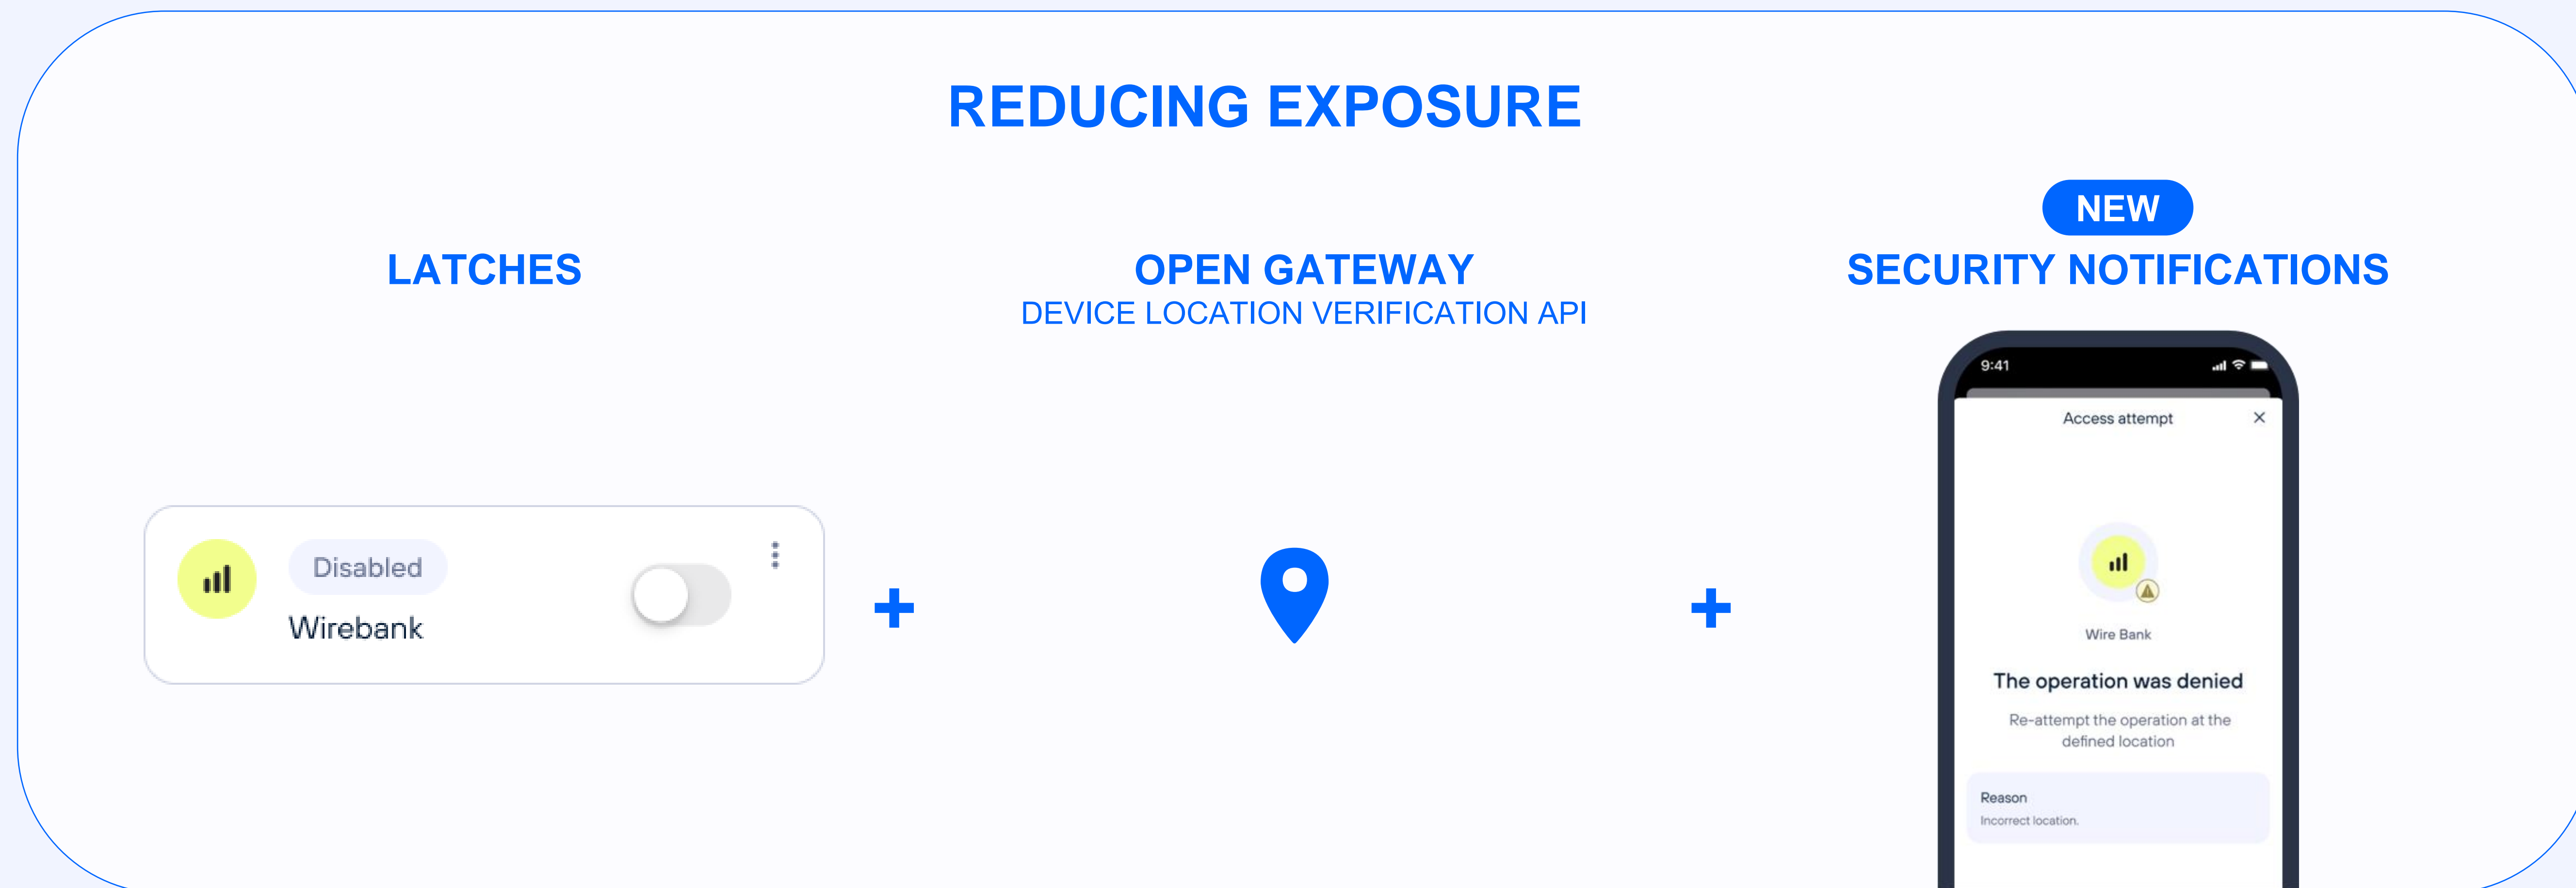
REDUCING EXPOSURE

LATCHES

Disabled
Wirebank

+

OPEN GATEWAY
DEVICE LOCATION VERIFICATION API

+

NEW
SECURITY NOTIFICATIONS

9:41

Access attempt ×

Wire Bank

The operation was denied

Re-attempt the operation at the defined location

Reason
Incorrect location.